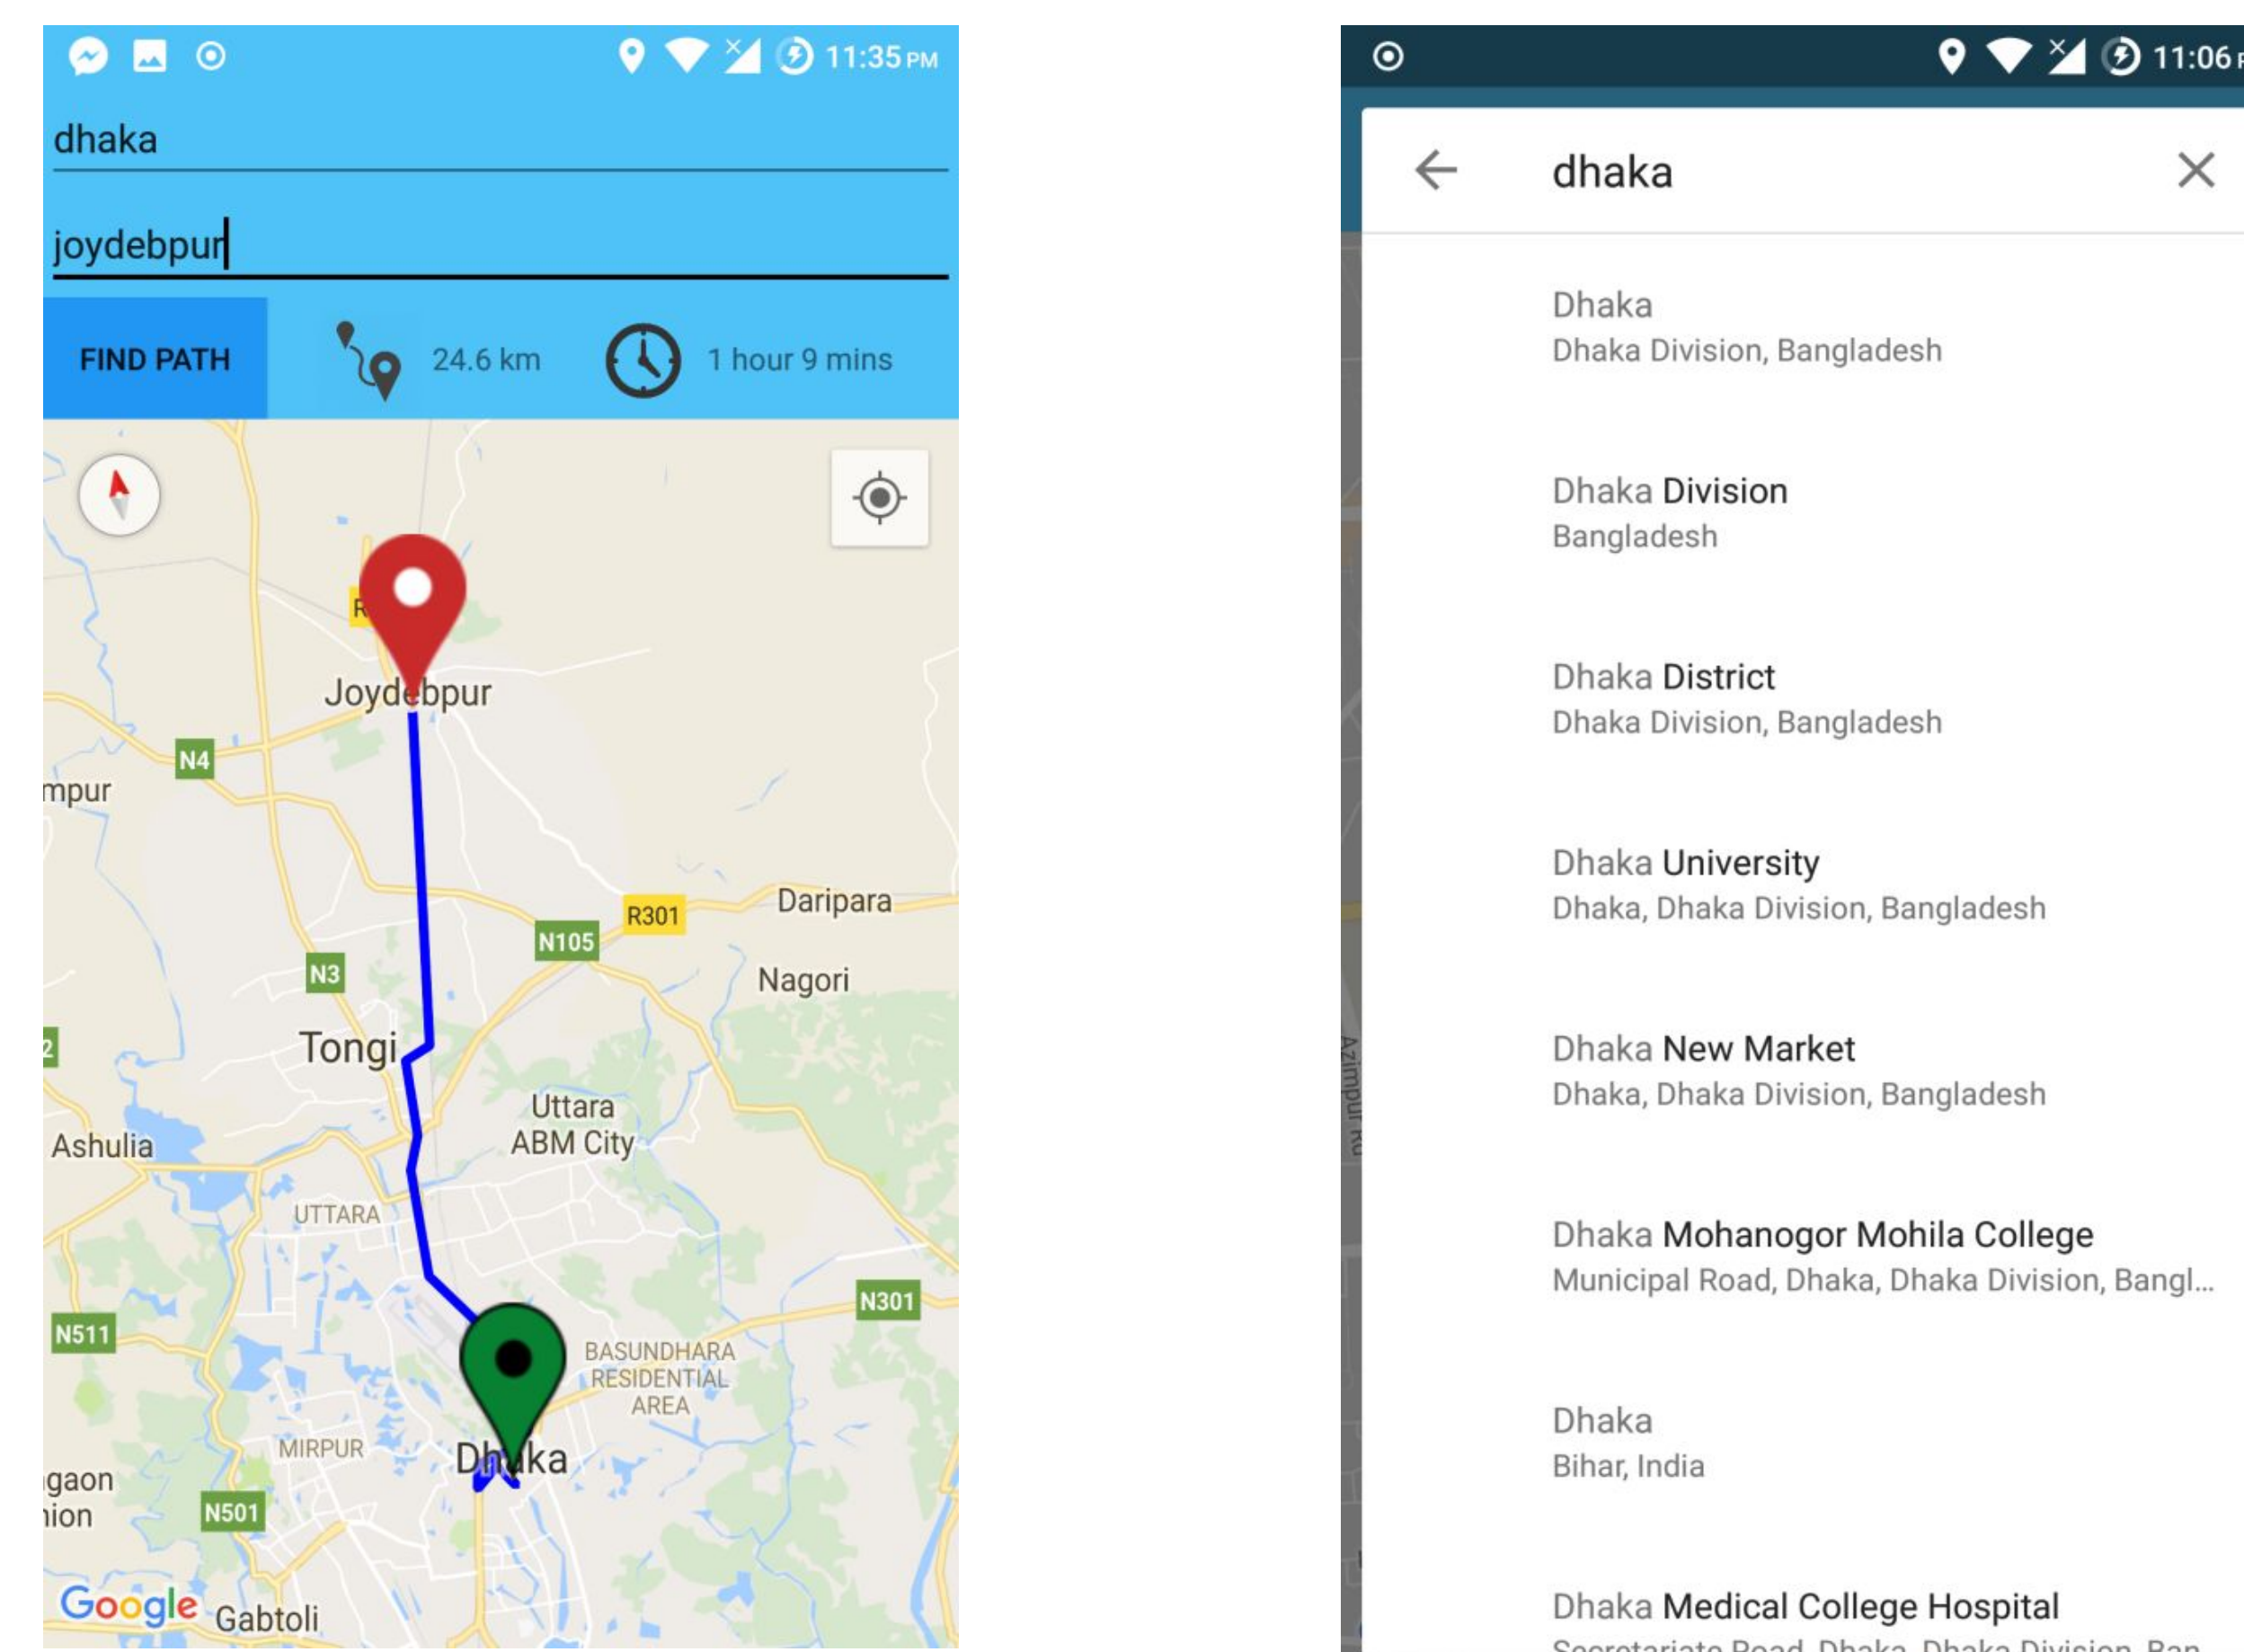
11:35 PM

dhaka

joydebpur

FIND PATH

24.6 km

1 hour 9 mins

R

Joydebpur

N4

mpur

R301

Daripara

N105

N3

Nagori

2

Tongi

Uttara ABM City

Ashulia

UTTARA

N301

N511

BASUNDHARA RESIDENTIAL AREA

MIRPUR

Dhaka

gaon

ion

N501

Google

Gabtoli

11:06

dhaka

Dhaka
Dhaka Division, Bangladesh

Dhaka Division
Bangladesh

Dhaka District
Dhaka Division, Bangladesh

Dhaka University
Dhaka, Dhaka Division, Bangladesh

Dhaka New Market
Dhaka, Dhaka Division, Bangladesh

Dhaka Mohanogor Mohila College
Municipal Road, Dhaka, Dhaka Division, Bangl...

Dhaka
Bihar, India

Dhaka Medical College Hospital
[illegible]

Azimpur Rd